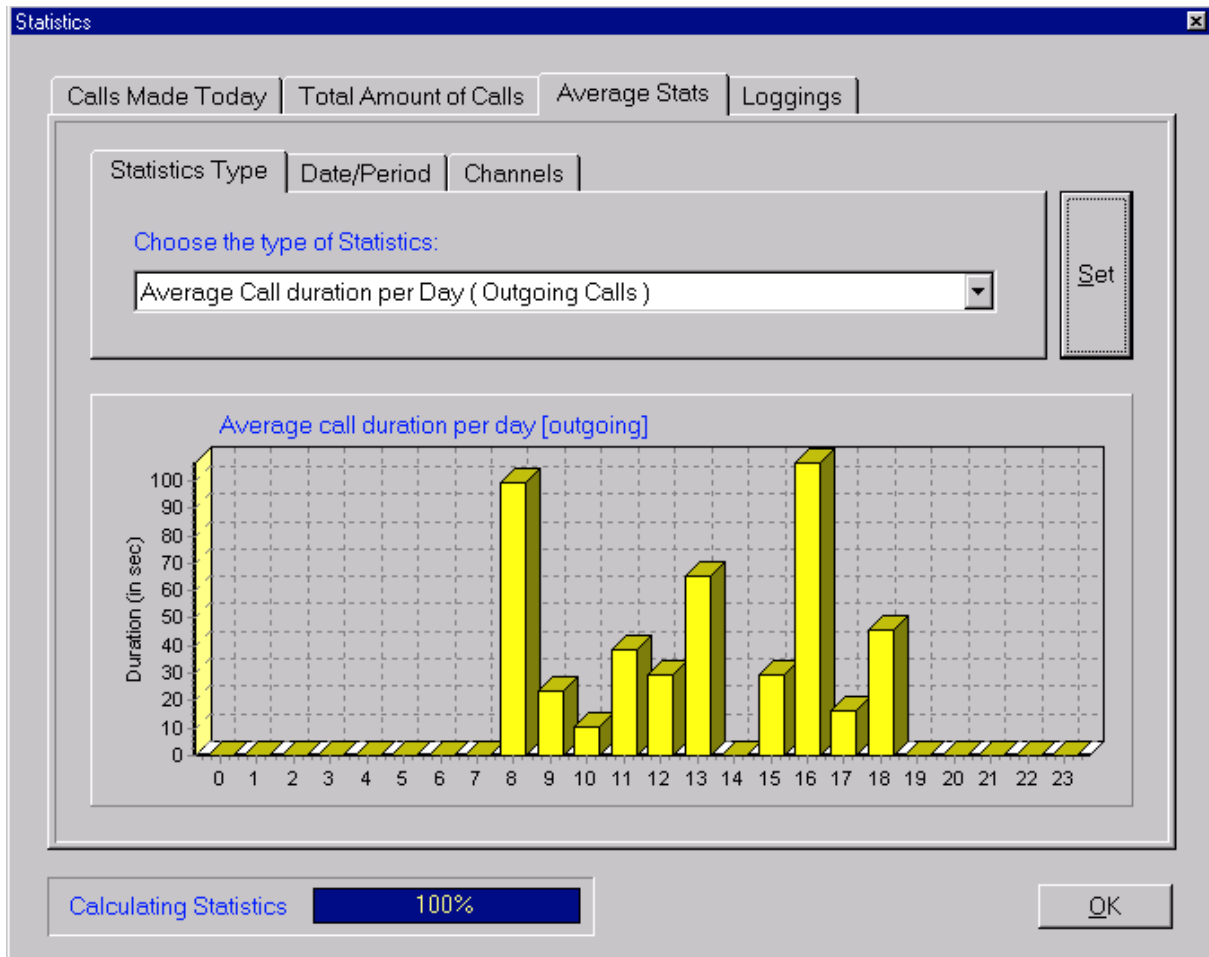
Statistics

Calls Made Today | Total Amount of Calls | Average Stats | Loggings

Statistics Type | Date/Period | Channels

Choose the type of Statistics:

Average Call duration per Day ( Outgoing Calls )

Set

Average call duration per day [outgoing]

Duration (in sec)

100
90
80
70
60
50
40
30
20
10
0

0 1 2 3 4 5 6 7 8 9 10 11 12 13 14 15 16 17 18 19 20 21 22 23

Calculating Statistics 100%

OK